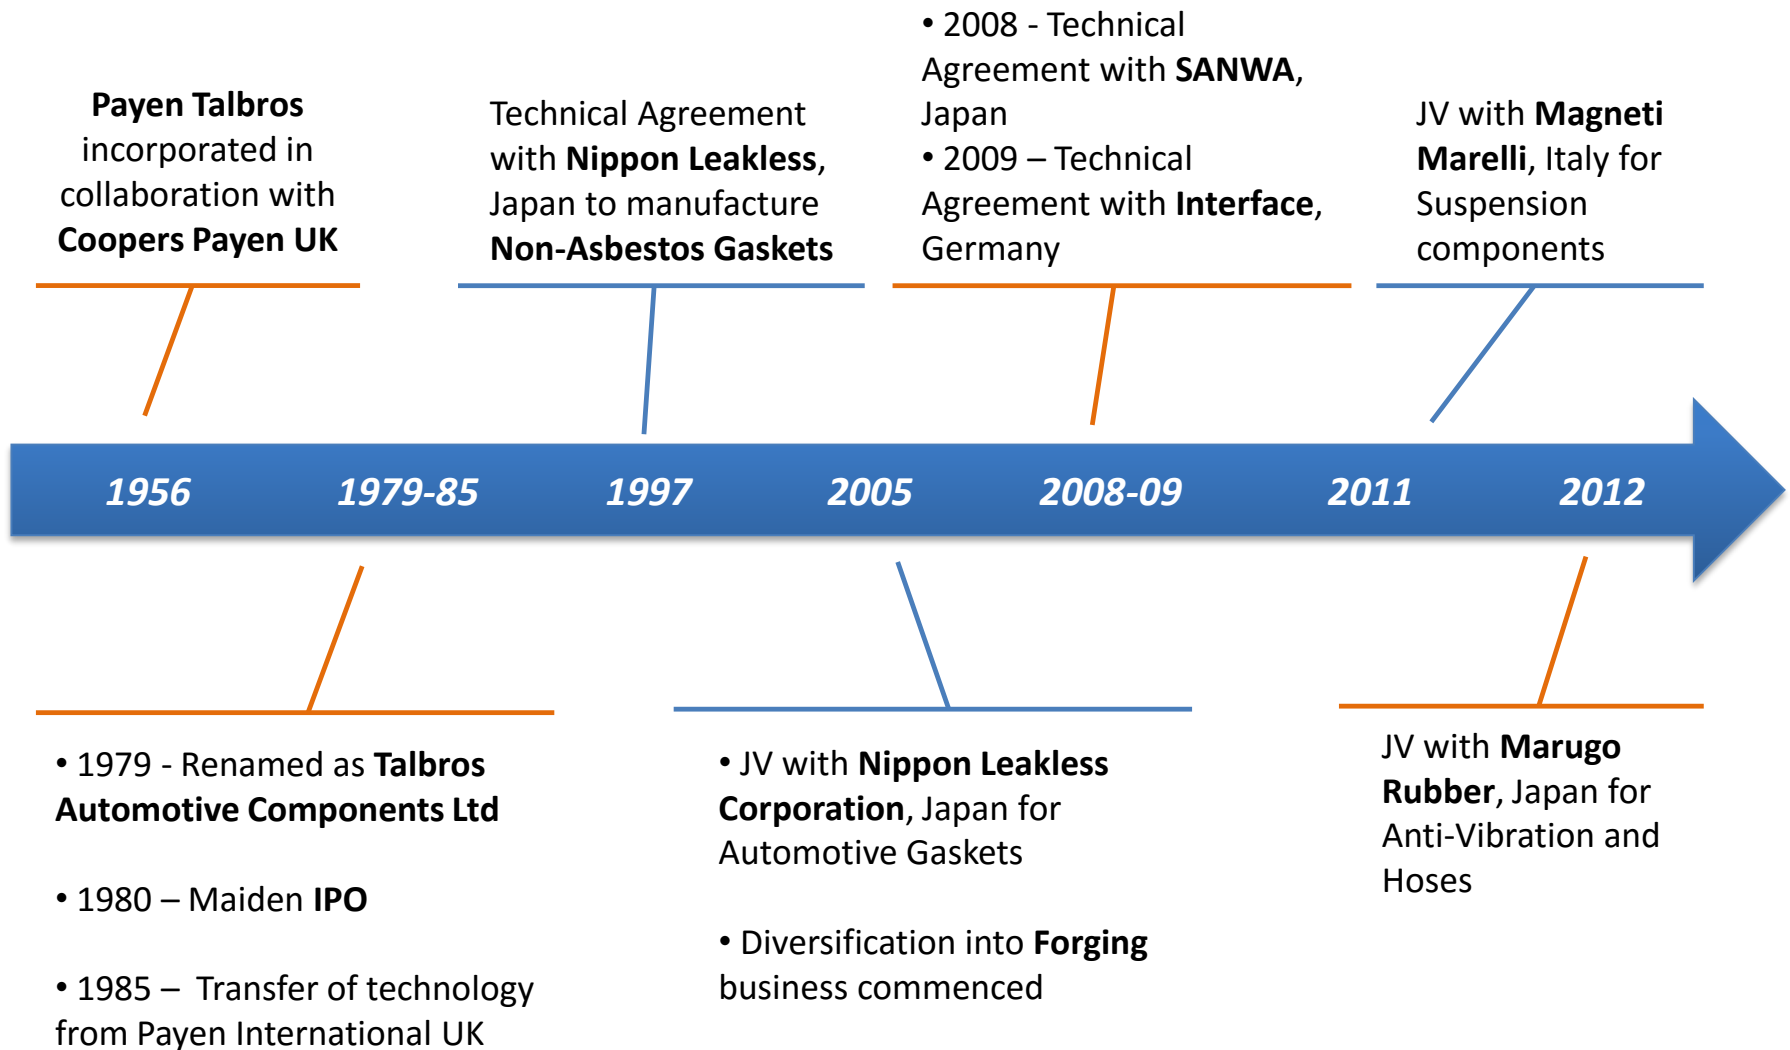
Payen Talbros incorporated in collaboration with Coopers Payen UK

Technical Agreement with Nippon Leakless, Japan to manufacture Non-Asbestos Gaskets

• 2008 - Technical Agreement with SANWA, Japan
• 2009 – Technical Agreement with Interface, Germany

JV with Magneti Marelli, Italy for Suspension components

1956
1979-85
1997
2005
2008-09
2011
2012

• 1979 - Renamed as Talbros Automotive Components Ltd

• 1980 – Maiden IPO

• 1985 – Transfer of technology from Payen International UK

• JV with Nippon Leakless Corporation, Japan for Automotive Gaskets

• Diversification into Forging business commenced

JV with Marugo Rubber, Japan for Anti-Vibration and Hoses